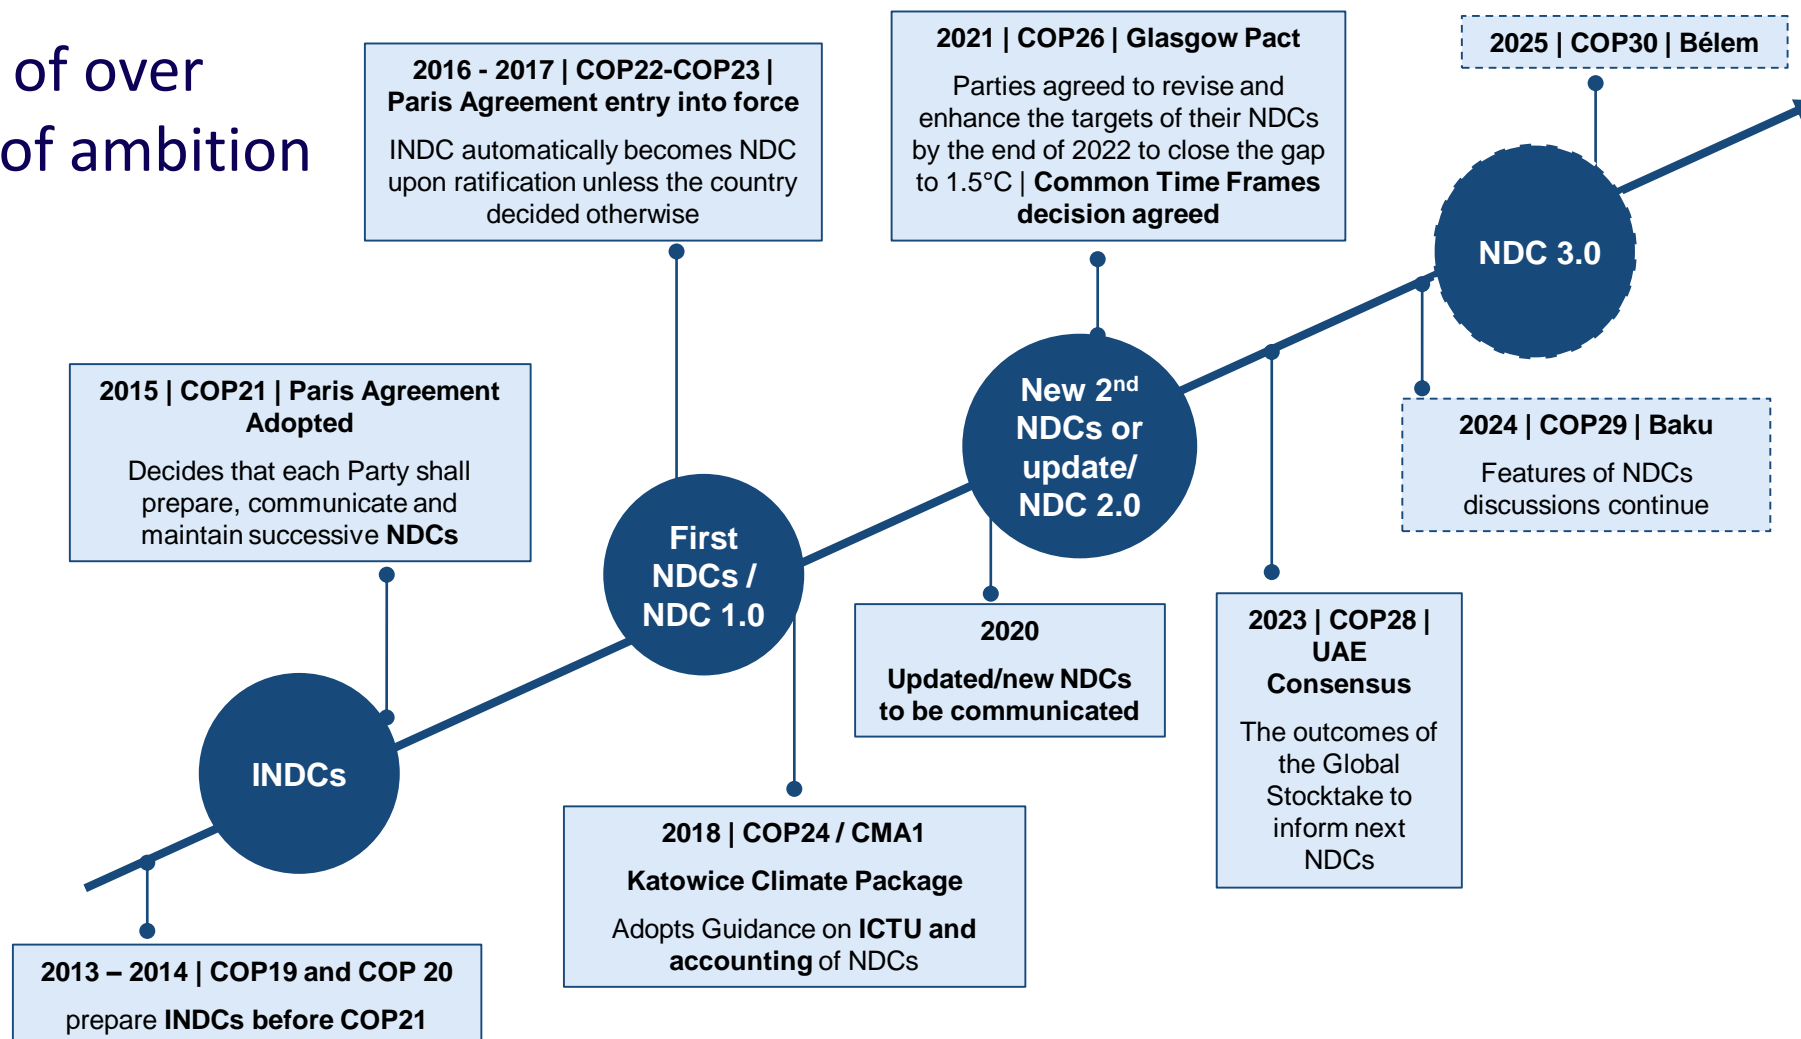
of over
of ambition

2013 – 2014 | COP19 and COP 20

prepare INDCs before COP21

INDCs

2015 | COP21 | Paris Agreement Adopted

Decides that each Party shall prepare, communicate and maintain successive NDCs

2016 - 2017 | COP22-COP23 | Paris Agreement entry into force

INDC automatically becomes NDC upon ratification unless the country decided otherwise

First NDCs / NDC 1.0

2018 | COP24 / CMA1

Katowice Climate Package

Adopts Guidance on ICTU and accounting of NDCs

2020

Updated/new NDCs to be communicated

New 2$^{nd}$ NDCs or update/ NDC 2.0

2021 | COP26 | Glasgow Pact

Parties agreed to revise and enhance the targets of their NDCs by the end of 2022 to close the gap to 1.5°C | Common Time Frames decision agreed

2023 | COP28 | UAE Consensus

The outcomes of the Global Stocktake to inform next NDCs

2024 | COP29 | Baku

Features of NDCs discussions continue

NDC 3.0

2025 | COP30 | Bélem